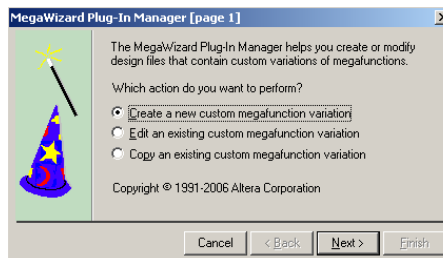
MegaWizard Plug-In Manager [page 1]

×

The MegaWizard Plug-In Manager helps you create or modify design files that contain custom variations of megafunctions.

Which action do you want to perform?

Create a new custom megafunction variation

Edit an existing custom megafunction variation

Copy an existing custom megafunction variation

Copyright © 1991-2006 Altera Corporation

Cancel

< Back

Next >

Finish